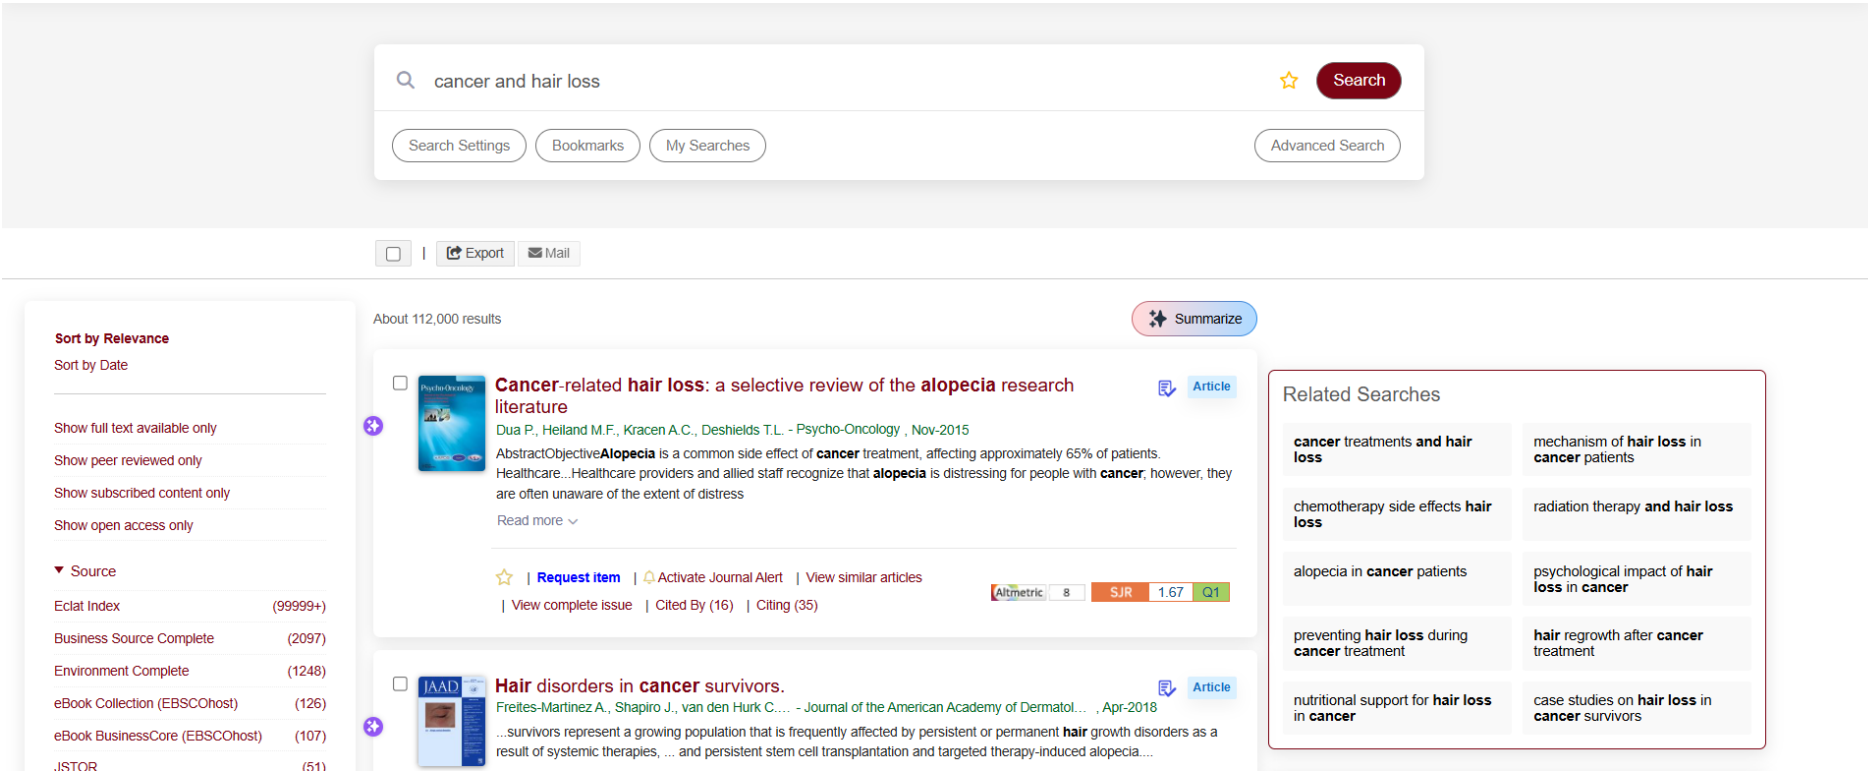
cancer and hair loss

Search

Search Settings Bookmarks My Searches Advanced Search

| Export Mail

Sort by Relevance
Sort by Date

Show full text available only
Show peer reviewed only
Show subscribed content only
Show open access only

Source

| | |
|---|---|
| Eclat Index | (99999+) |
| Business Source Complete | (2097) |
| Environment Complete | (1248) |
| eBook Collection (EBSCOhost) | (126) |
| eBook BusinessCore (EBSCOhost) | (107) |
| JSTOR | (51) |

About 112,000 results

Summarize

Cancer-related hair loss: a selective review of the alopecia research literature

Article

Dua P., Heiland M.F., Kracen A.C., Deshields T.L. - Psycho-Oncology , Nov-2015

AbstractObjectiveAlopecia is a common side effect of cancer treatment, affecting approximately 65% of patients. Healthcare...Healthcare providers and allied staff recognize that alopecia is distressing for people with cancer; however, they are often unaware of the extent of distress

Read more

| Request item | Activate Journal Alert | View similar articles

| View complete issue | Cited By (16) | Citing (35)

Altmetric 8 SJR 1.67 Q1

Hair disorders in cancer survivors.

Article

Freites-Martinez A., Shapiro J., van den Hurk C.... - Journal of the American Academy of Dermatol... , Apr-2018

...survivors represent a growing population that is frequently affected by persistent or permanent hair growth disorders as a result of systemic therapies, ... and persistent stem cell transplantation and targeted therapy-induced alopecia....

Related Searches

cancer treatments and hair loss
mechanism of hair loss in cancer patients
chemotherapy side effects hair loss
radiation therapy and hair loss
alopecia in cancer patients
psychological impact of hair loss in cancer
preventing hair loss during cancer treatment
hair regrowth after cancer treatment
nutritional support for hair loss in cancer
case studies on hair loss in cancer survivors